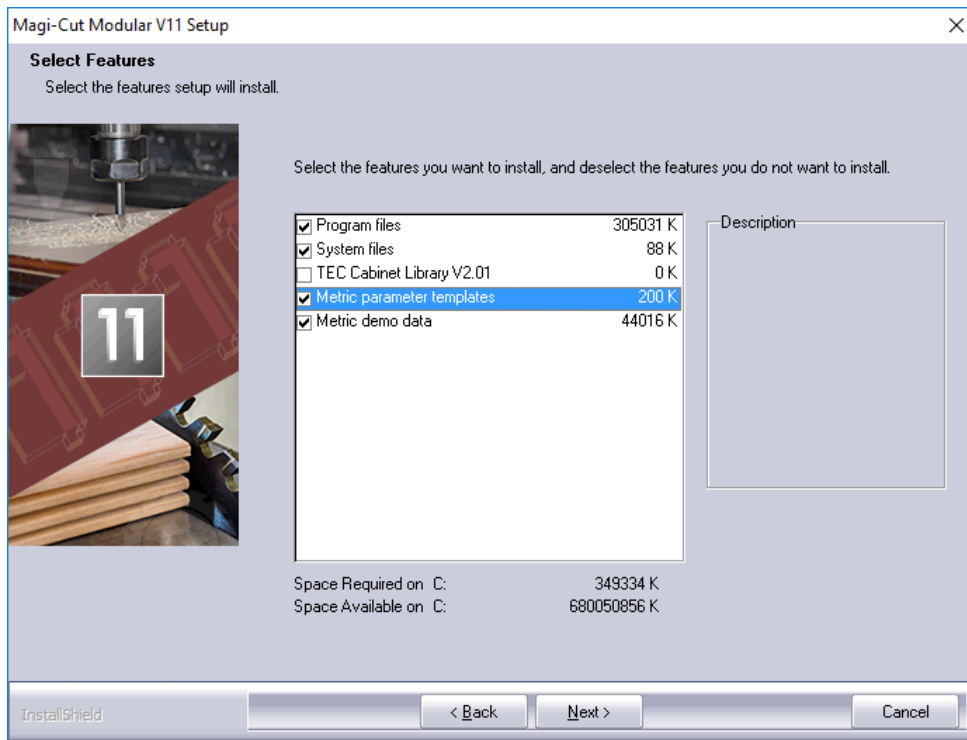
Magi-Cut Modular V11 Setup

Select Features
Select the features setup will install.

11

Select the features you want to install, and deselect the features you do not want to install.

| | | |
|---|---|---|
| ☑ | Program files | 305031 K |
| ☑ | System files | 88 K |
| ☐ | TEC Cabinet Library V2.01 | 0 K |
| ☑ | Metric parameter templates | 200 K |
| ☑ | Metric demo data | 44016 K |

Description

Space Required on C: 349334 K
Space Available on C: 680050856 K

InstallShield

< Back
Next >
Cancel